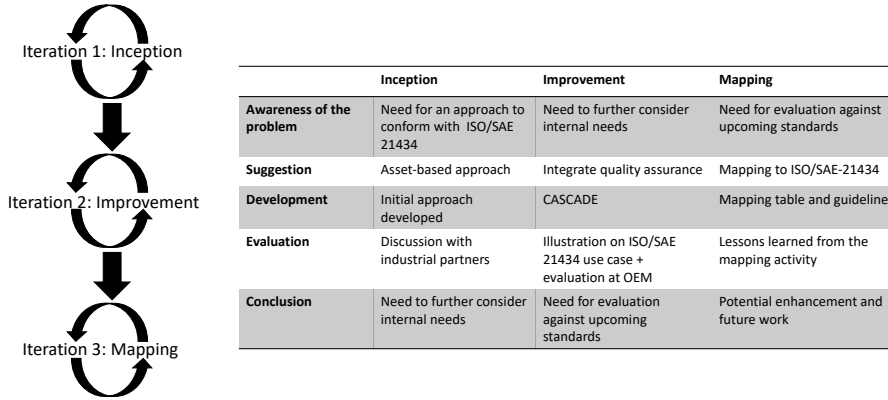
Iteration 1: Inception

Iteration 2: Improvement

Iteration 3: Mapping

| | Inception | Improvement | Mapping |
|---|---|---|---|
| Awareness of the problem | Need for an approach to conform with ISO/SAE 21434 | Need to further consider internal needs | Need for evaluation against upcoming standards |
| Suggestion | Asset-based approach | Integrate quality assurance | Mapping to ISO/SAE-21434 |
| Development | Initial approach developed | CASCADE | Mapping table and guideline |
| Evaluation | Discussion with industrial partners | Illustration on ISO/SAE 21434 use case + evaluation at OEM | Lessons learned from the mapping activity |
| Conclusion | Need to further consider internal needs | Need for evaluation against upcoming standards | Potential enhancement and future work |